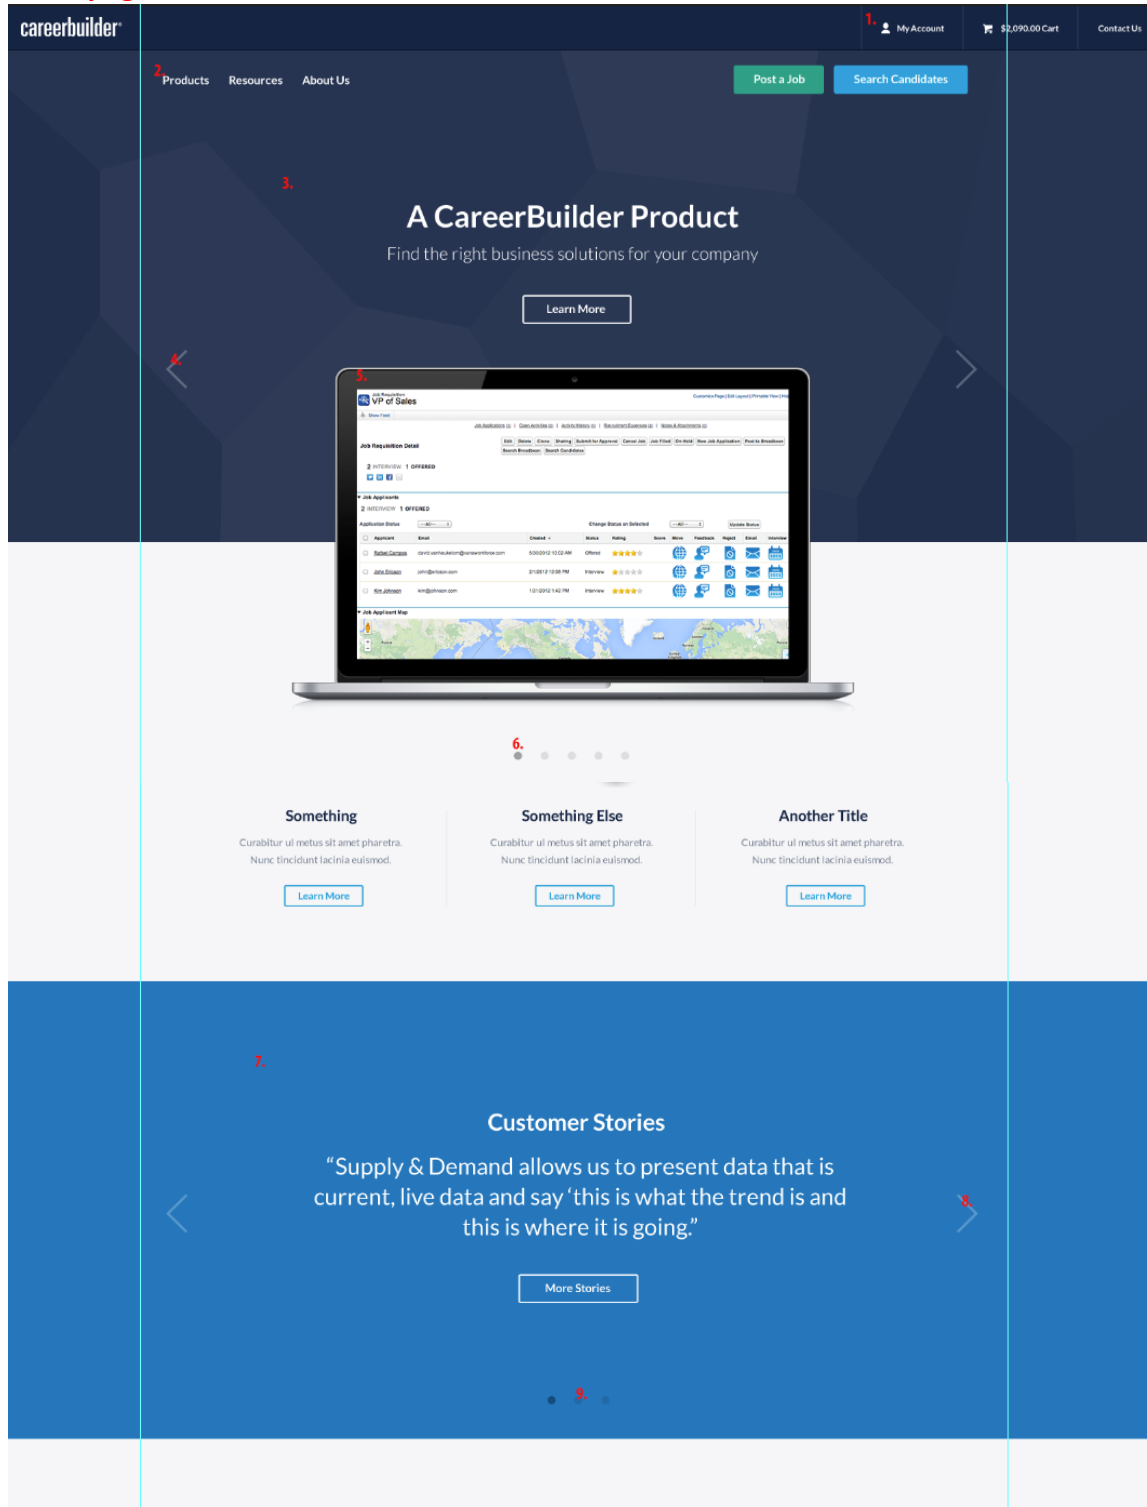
careerbuilder

1. My Account

$2,090.00 Cart

Contact Us

2. Products Resources About Us

Post a Job

Search Candidates

3.

A CareerBuilder Product

Find the right business solutions for your company

Learn More

4.

5.

VP of Sales

Job Requisition Detail

2 INTERVIEW 1 OFFERED

Job Applicants

2 INTERVIEW 1 OFFERED

Job Applicant Map

6.

Something

Curabitur ul metus sit amet pharetra. Nunc tincidunt lacinia euismod.

Learn More

Something Else

Curabitur ul metus sit amet pharetra. Nunc tincidunt lacinia euismod.

Learn More

Another Title

Curabitur ul metus sit amet pharetra. Nunc tincidunt lacinia euismod.

Learn More

7.

Customer Stories

“Supply & Demand allows us to present data that is current, live data and say ‘this is what the trend is and this is where it is going.”

8.

More Stories

9.